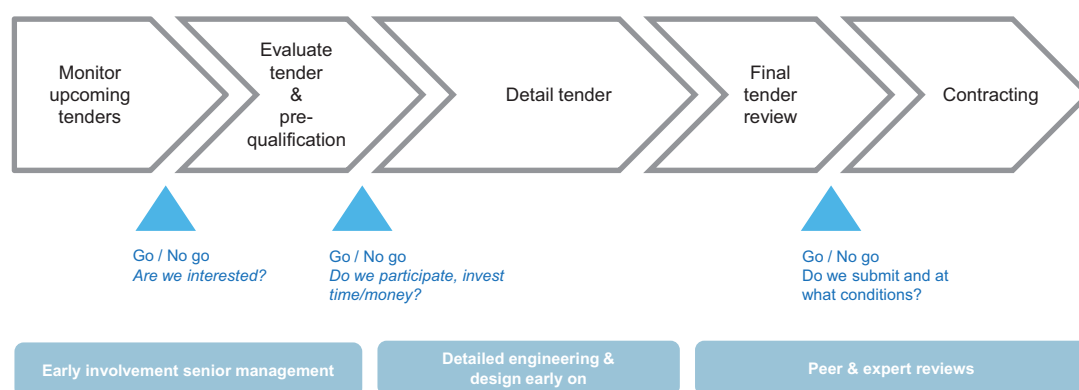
Monitor upcoming tenders

Evaluate tender & pre-qualification

Detail tender

Final tender review

Contracting

Go / No go
*Are we interested?*

Go / No go
*Do we participate, invest time/money?*

Go / No go
Do we submit and at what conditions?

Early involvement senior management

Detailed engineering & design early on

Peer & expert reviews